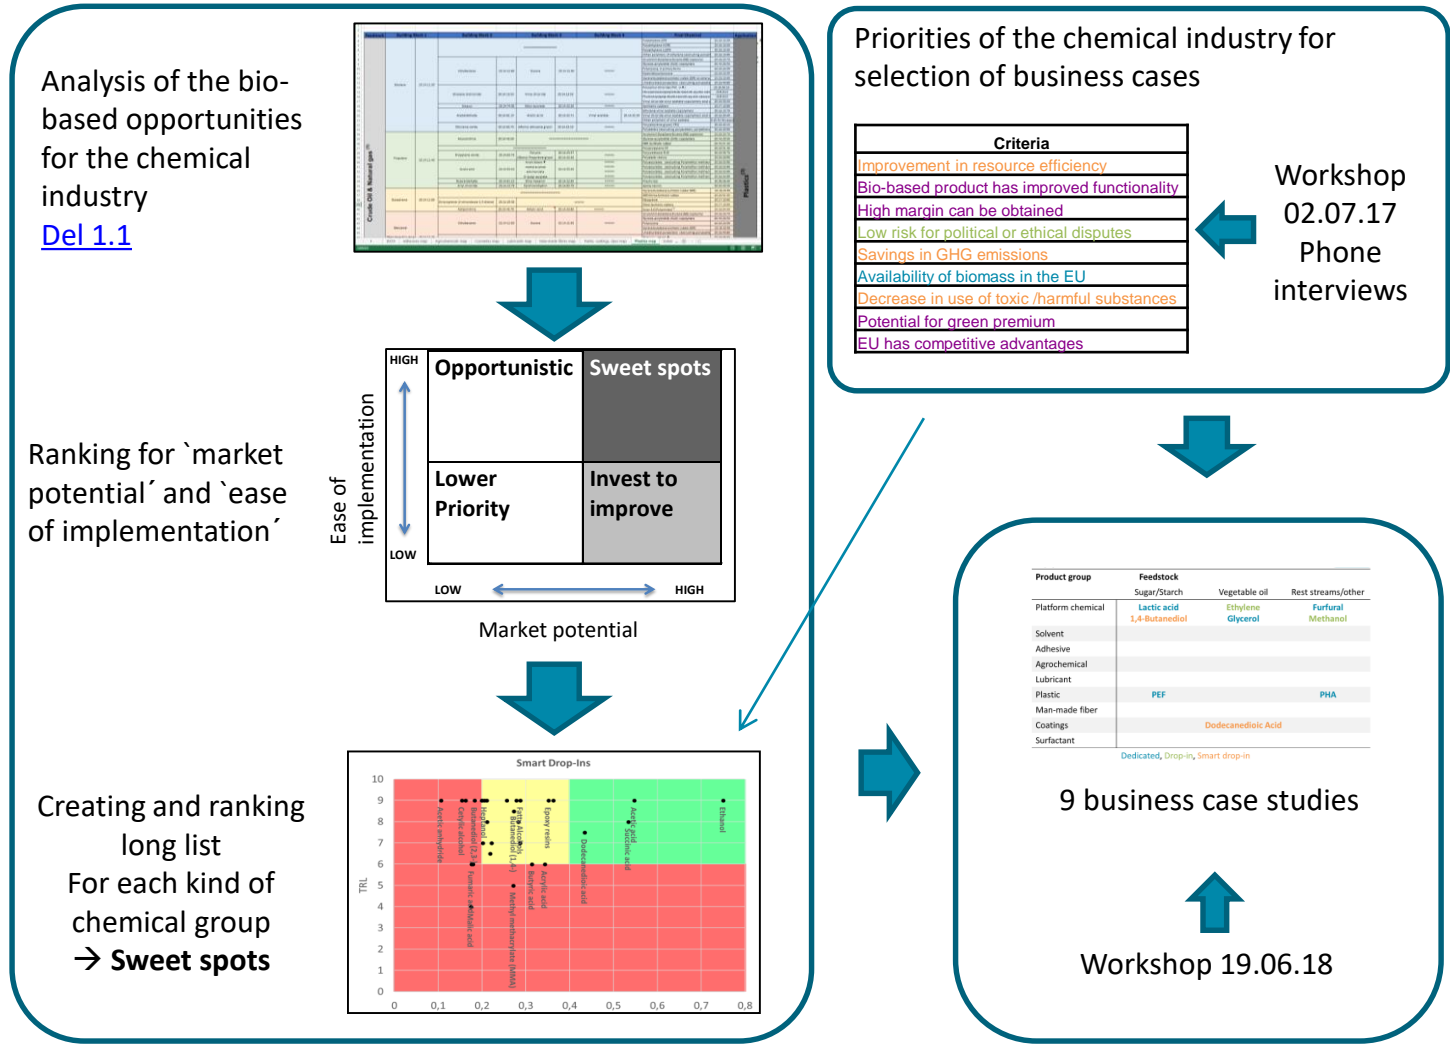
Analysis of the bio-based opportunities for the chemical industry
Del 1.1

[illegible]

Ranking for `market potential´ and `ease of implementation´

| HIGH | Opportunistic | Sweet spots |
|---|---|---|
| LOW | Lower Priority | Invest to improve |

Ease of implementation

LOW HIGH

Market potential

Creating and ranking long list
For each kind of chemical group
→ Sweet spots

Smart Drop-Ins

TRL

10 9 8 7 6 5 4 3 2 1 0

0 0,1 0,2 0,3 0,4 0,5 0,6 0,7 0,8

Acetic anhydride
Caprylic alcohol
Butanediol (2,3-)
Hexanol
Fumaric acid
Maleic acid
Fatty Alcohols
Butanediol (1,4-)
Methyl methacrylate (MMA)
Epoxy resins
Acrylic acid
Butyric acid
Dodecanedioic acid
Acetic acid
Succinic acid
Ethanol

Priorities of the chemical industry for selection of business cases

| Criteria |
|---|
| Improvement in resource efficiency |
| Bio-based product has improved functionality |
| High margin can be obtained |
| Low risk for political or ethical disputes |
| Savings in GHG emissions |
| Availability of biomass in the EU |
| Decrease in use of toxic /harmful substances |
| Potential for green premium |
| EU has competitive advantages |

Workshop 02.07.17
Phone interviews

| Product group | Feedstock Sugar/Starch | Vegetable oil | Rest streams/other |
|---|---|---|---|
| Platform chemical | Lactic acid 1,4-Butanediol | Ethylene Glycerol | Furfural Methanol |
| Solvent | | | |
| Adhesive | | | |
| Agrochemical | | | |
| Lubricant | | | |
| Plastic | PEF | | PHA |
| Man-made fiber | | | |
| Coatings | | Dodecanedioic Acid | |
| Surfactant | | | |

Dedicated, Drop-in, Smart drop-in

9 business case studies

Workshop 19.06.18